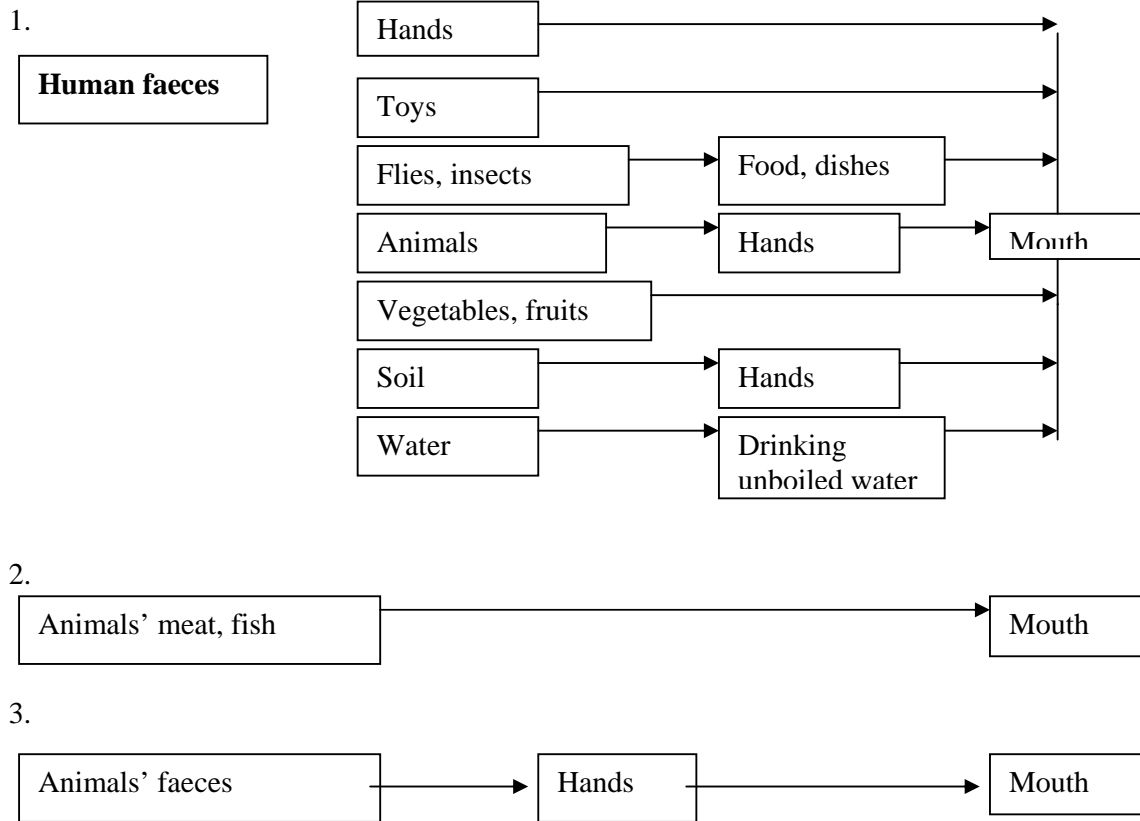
1.

**Human faeces**

Hands

Toys

Flies, insects

Food, dishes

Animals

Hands

Mouth

Vegetables, fruits

Soil

Hands

Water

Drinking unboiled water

2.

Animals' meat, fish

Mouth

3.

Animals' faeces

Hands

Mouth